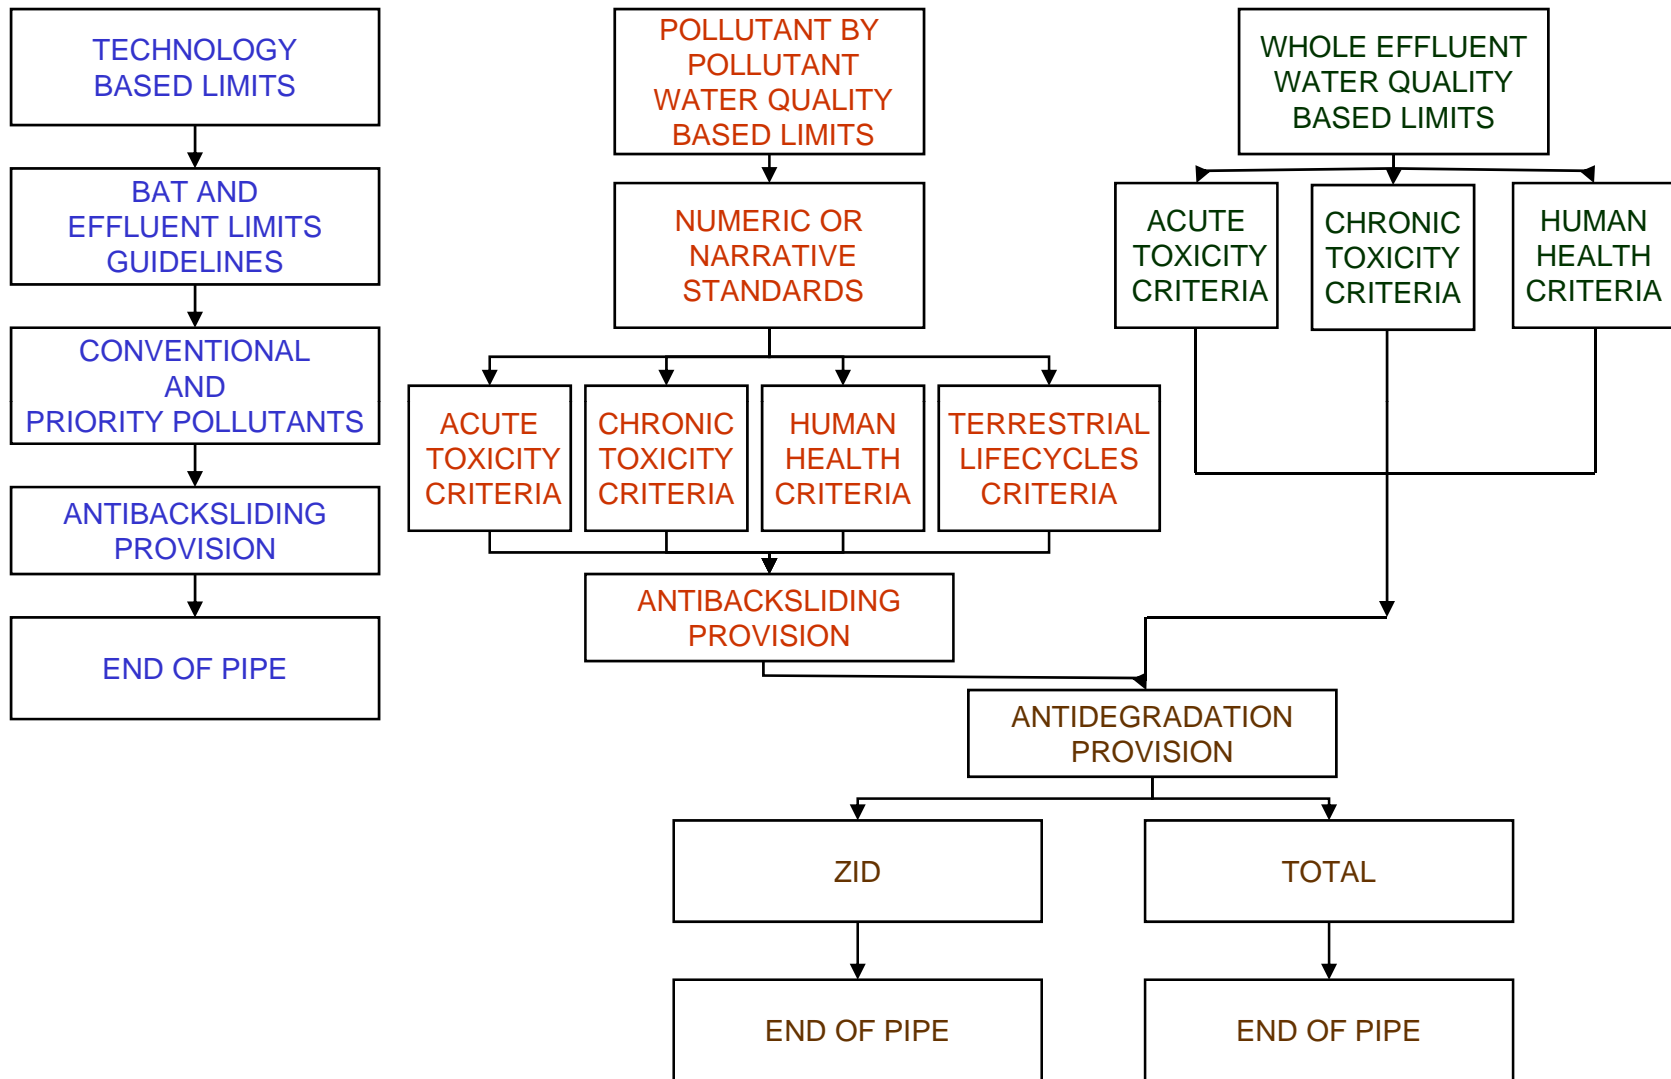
TECHNOLOGY BASED LIMITS

BAT AND EFFLUENT LIMITS GUIDELINES

CONVENTIONAL AND PRIORITY POLLUTANTS

ANTIBACKSLIDING PROVISION

END OF PIPE

POLLUTANT BY POLLUTANT WATER QUALITY BASED LIMITS

NUMERIC OR NARRATIVE STANDARDS

ACUTE TOXICITY CRITERIA

CHRONIC TOXICITY CRITERIA

HUMAN HEALTH CRITERIA

TERRESTRIAL LIFECYCLES CRITERIA

ANTIBACKSLIDING PROVISION

WHOLE EFFLUENT WATER QUALITY BASED LIMITS

ACUTE TOXICITY CRITERIA

CHRONIC TOXICITY CRITERIA

HUMAN HEALTH CRITERIA

ANTIDEGRADATION PROVISION

ZID

TOTAL

END OF PIPE

END OF PIPE